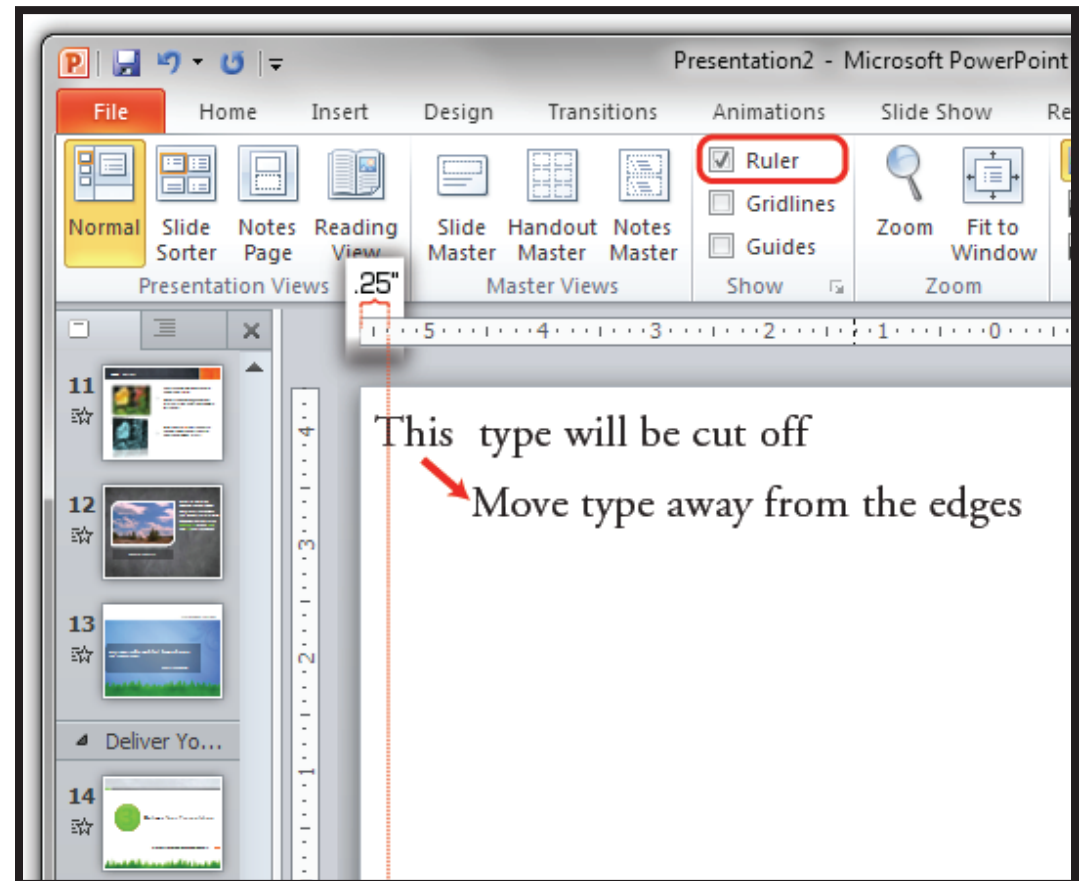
Presentation2 - Microsoft PowerPoint

File Home Insert Design Transitions Animations Slide Show Re

Normal Slide Sorter Notes Page Reading View
Presentation Views

Slide Master Handout Master Notes Master
Master Views

Ruler
Gridlines
Guides
Show

Zoom Fit to Window
Zoom

.25"

5 4 3 2 1 0

4 3 2 1

11
12
13
Deliver Yo...
14

This type will be cut off

Move type away from the edges